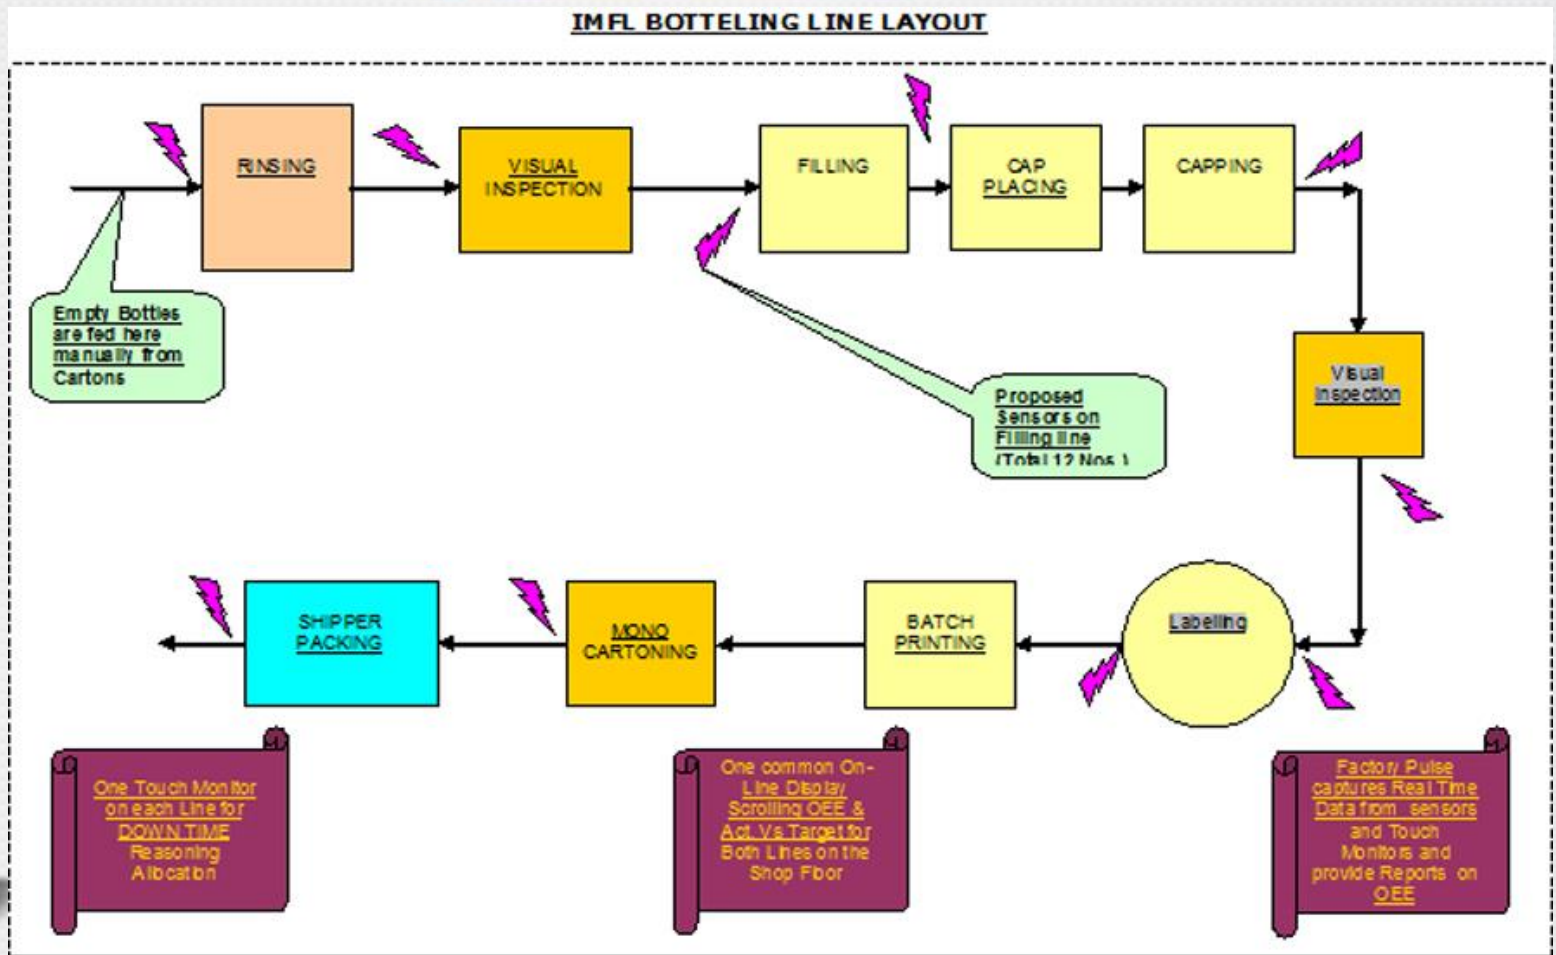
IMFL BOTTELING LINE LAYOUT

RINSING

VISUAL INSPECTION

FILLING

CAP PLACING

CAPPING

Empty Bottles are fed here manually from Cartons

Proposed Sensors on Filling line (Total 12 Nos.)

Visual Inspection

Labelling

BATCH PRINTING

MONO CARTONING

SHIPPER PACKING

One Touch Monitor on each Line for DOWN TIME Reasoning Allocation

One common On-Line Display Scrolling OEE & Act. Vs Target for Both Lines on the Shop Floor

Factory Pulse captures Real Time Data from sensors and Touch Monitors and provide Reports on OEE